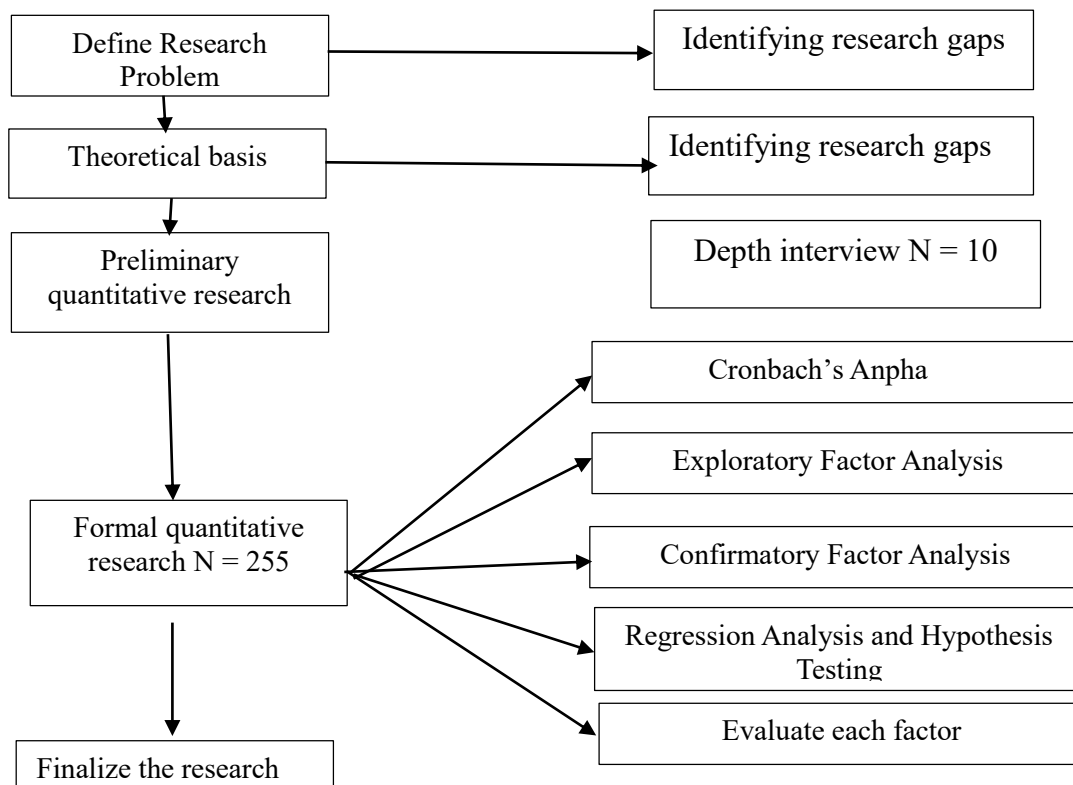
Define Research Problem

Identifying research gaps

Theoretical basis

Identifying research gaps

Depth interview N = 10

Preliminary quantitative research

Cronbach's Anpha

Exploratory Factor Analysis

Formal quantitative research N = 255

Confirmatory Factor Analysis

Regression Analysis and Hypothesis Testing

Evaluate each factor

Finalize the research